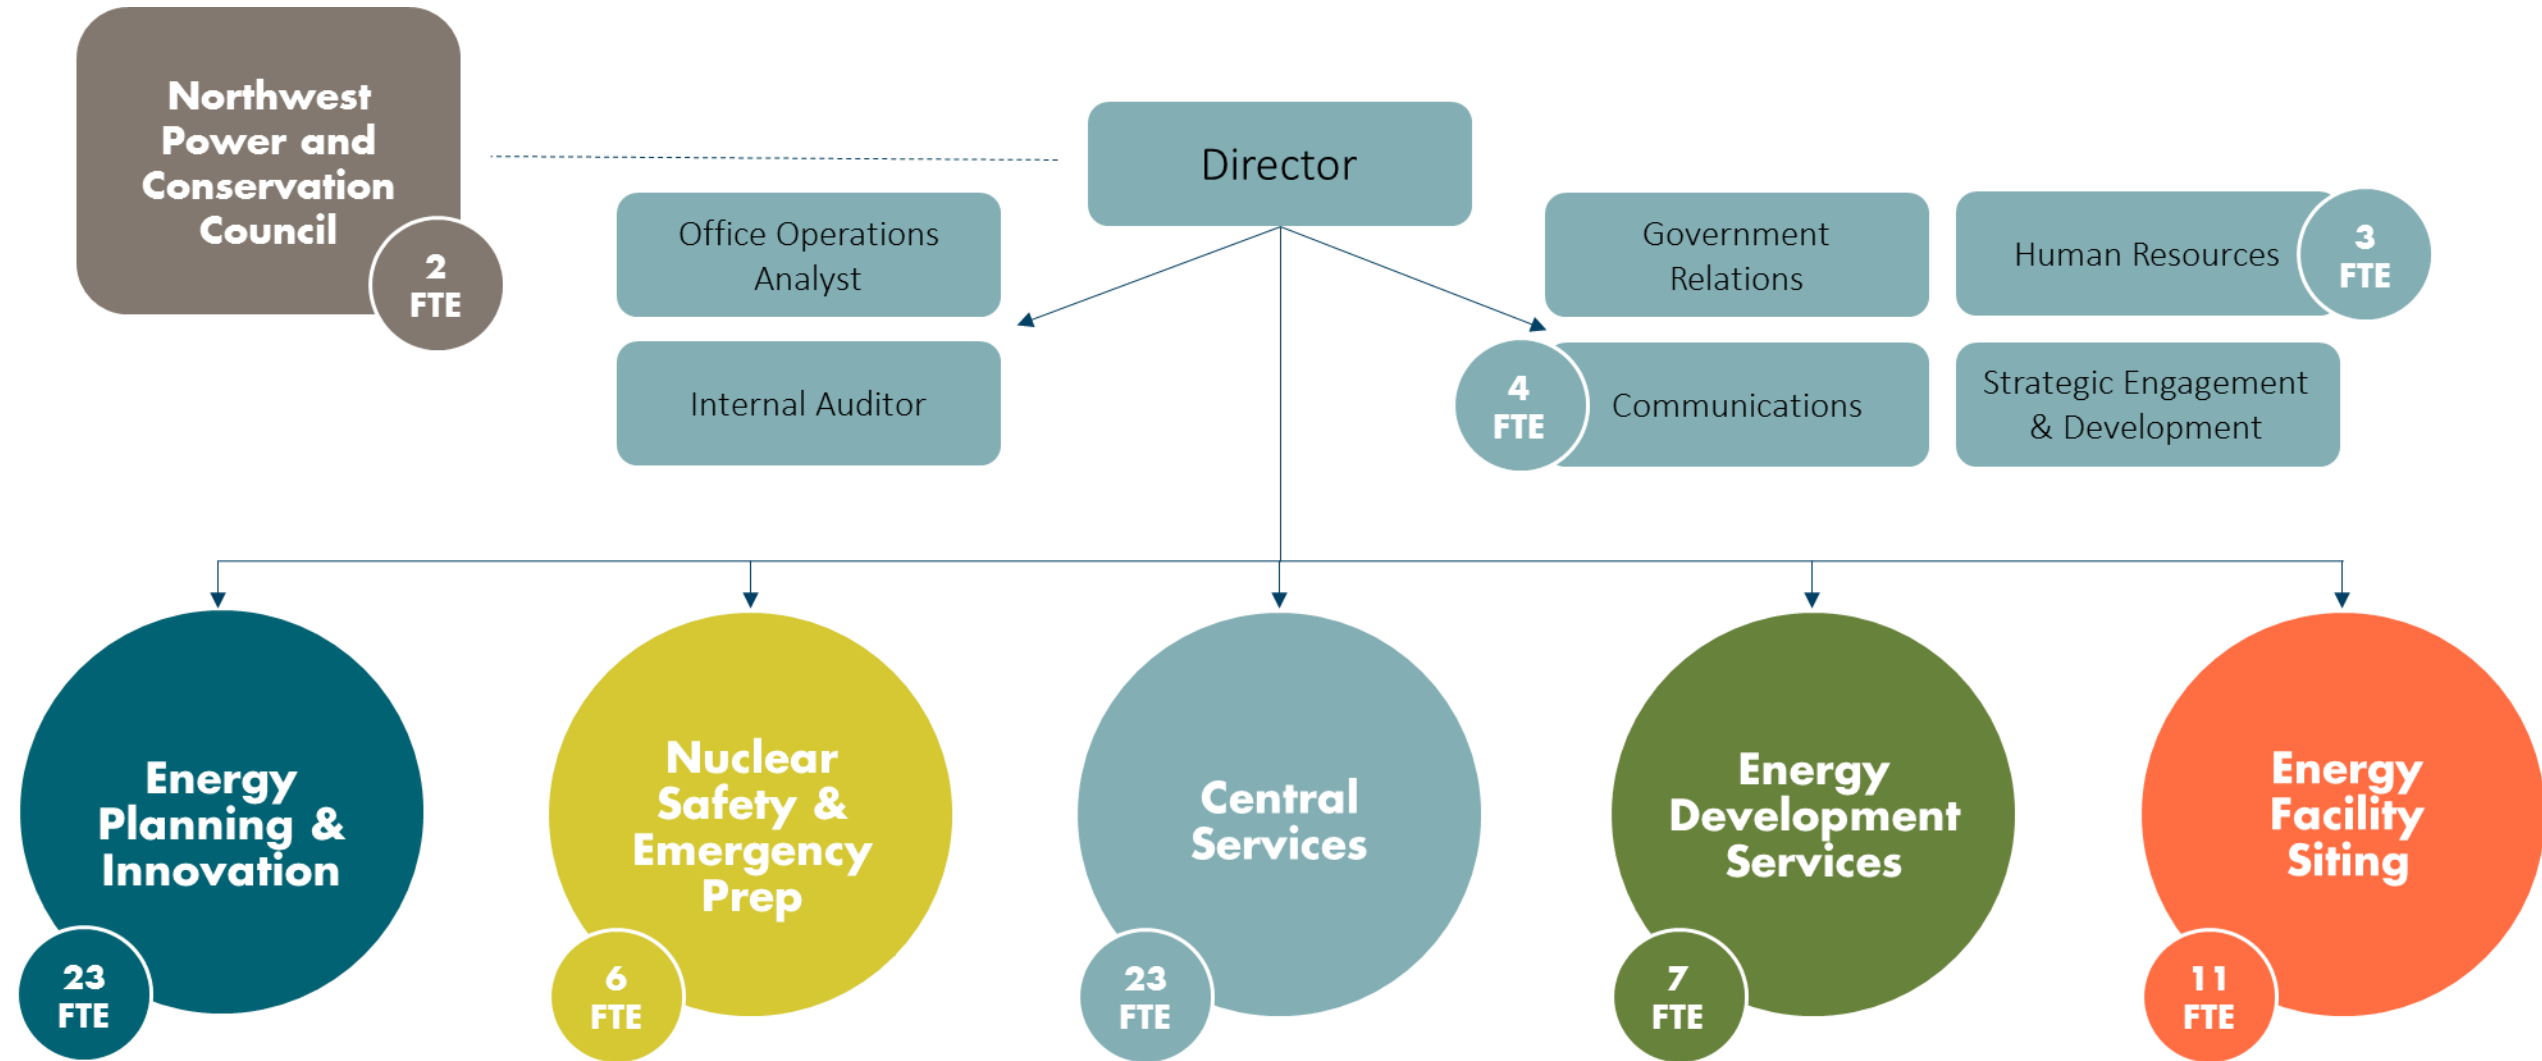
Northwest Power and Conservation Council

2 FTE

Director

Office Operations Analyst

Internal Auditor

Government Relations

Human Resources

3 FTE

4 FTE

Communications

Strategic Engagement & Development

Energy Planning & Innovation

23 FTE

Nuclear Safety & Emergency Prep

6 FTE

Central Services

23 FTE

Energy Development Services

7 FTE

Energy Facility Siting

11 FTE